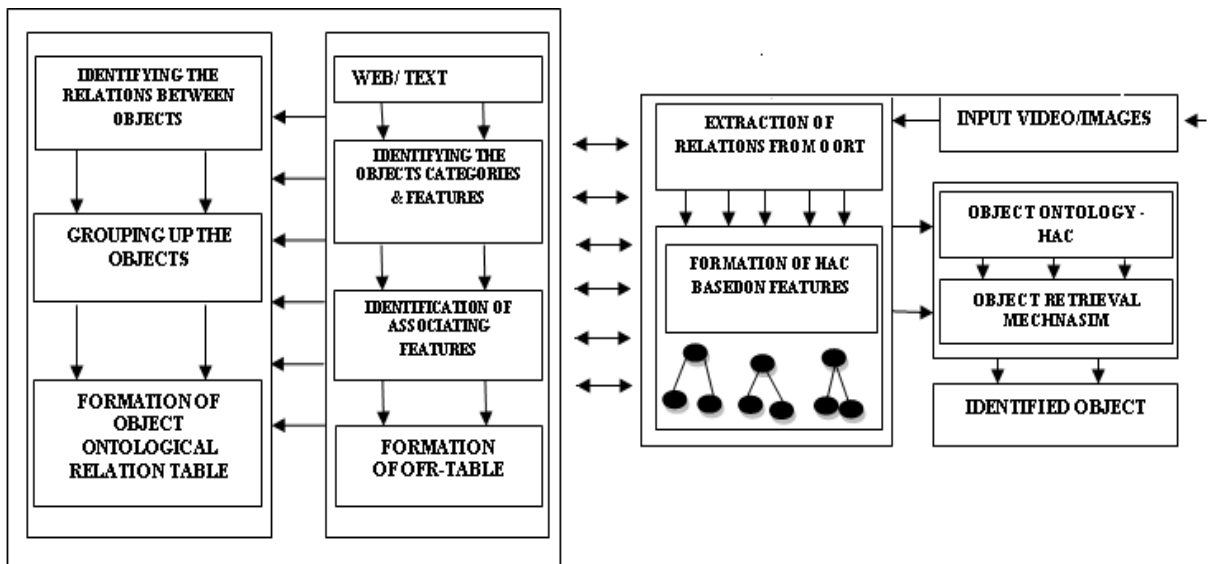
IDENTIFYING THE RELATIONS BETWEEN OBJECTS

GROUPING UP THE OBJECTS

FORMATION OF OBJECT ONTOLOGICAL RELATION TABLE

WEB/ TEXT

IDENTIFYING THE OBJECTS CATEGORIES & FEATURES

IDENTIFICATION OF ASSOCIATING FEATURES

FORMATION OF OFR-TABLE

EXTRACTION OF RELATIONS FROM O ORT

FORMATION OF HAC BASEDON FEATURES

INPUT VIDEO/IMAGES

OBJECT ONTOLOGY - HAC

OBJECT RETRIEVAL MECHNASIM

IDENTIFIED OBJECT